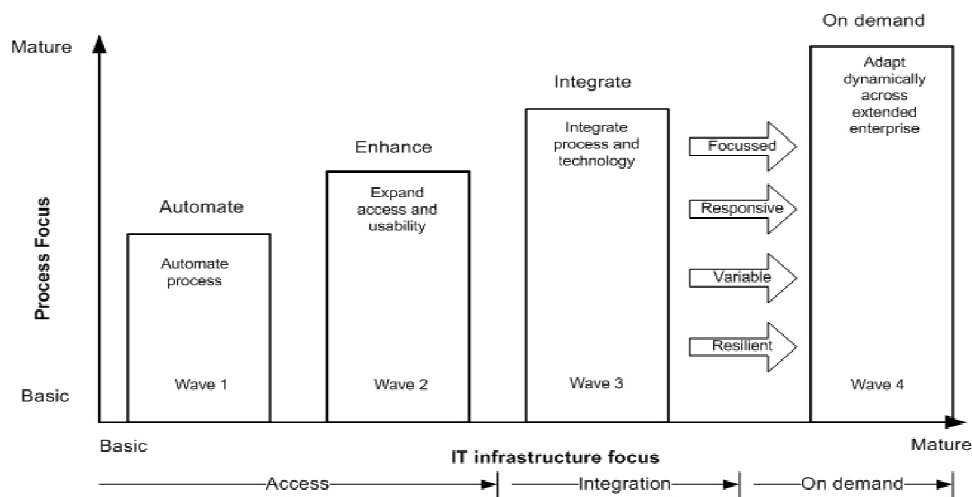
Mature

Process Focus

Basic

Automate

Automate process

Wave 1

Enhance

Expand access and usability

Wave 2

Integrate

Integrate process and technology

Wave 3

Focussed

Responsive

Variable

Resilient

On demand

Adapt dynamically across extended enterprise

Wave 4

Basic

Mature

IT infrastructure focus

Access

Integration

On demand